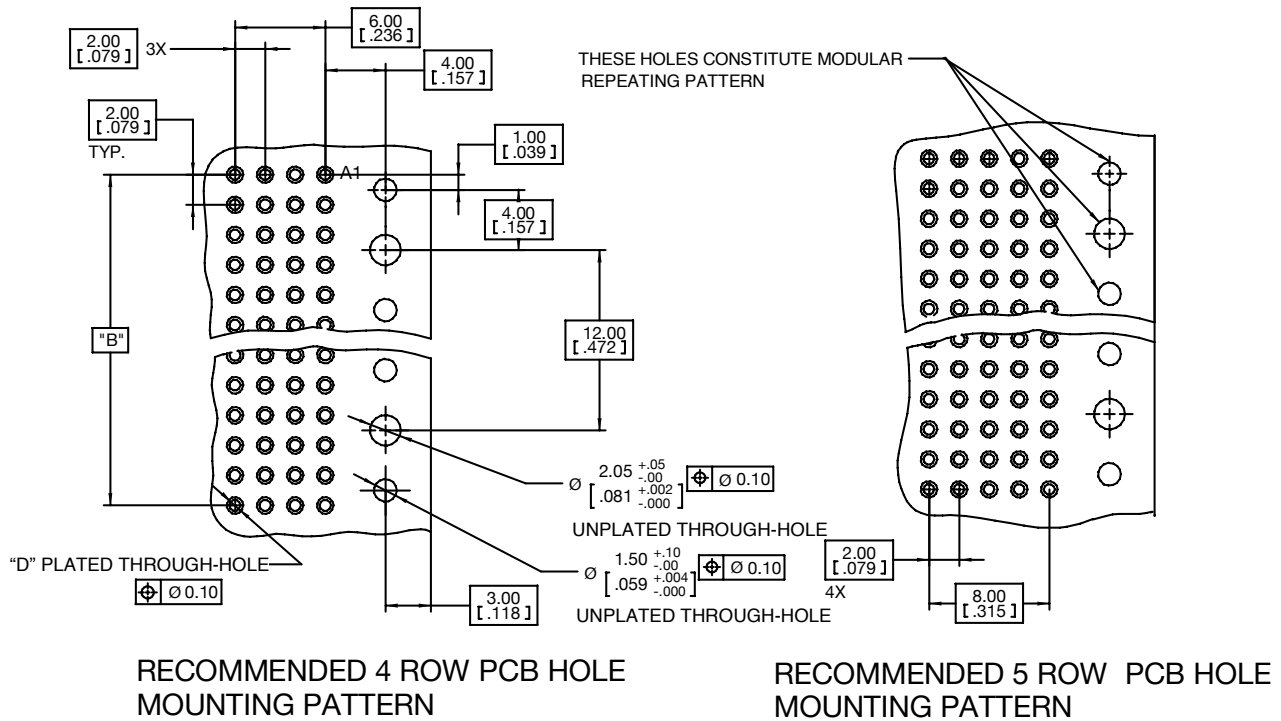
2.00
[.079] 3X

6.00
[.236]

4.00
[.157]

THESE HOLES CONSTITUTE MODULAR REPEATING PATTERN

2.00
[.079]
TYP.

1.00
[.039]

A1

4.00
[.157]

"B"

12.00
[.472]

Ø $2.05^{+.05}_{-.00}$ $[.081^{+.002}_{-.000}]$ ⊕ Ø 0.10

UNPLATED THROUGH-HOLE

"D" PLATED THROUGH-HOLE

⊕ Ø 0.10

Ø $1.50^{+.10}_{-.00}$ $[.059^{+.004}_{-.000}]$ ⊕ Ø 0.10

UNPLATED THROUGH-HOLE

3.00
[.118]

2.00
[.079]
4X

8.00
[.315]

RECOMMENDED 4 ROW PCB HOLE MOUNTING PATTERN

RECOMMENDED 5 ROW PCB HOLE MOUNTING PATTERN